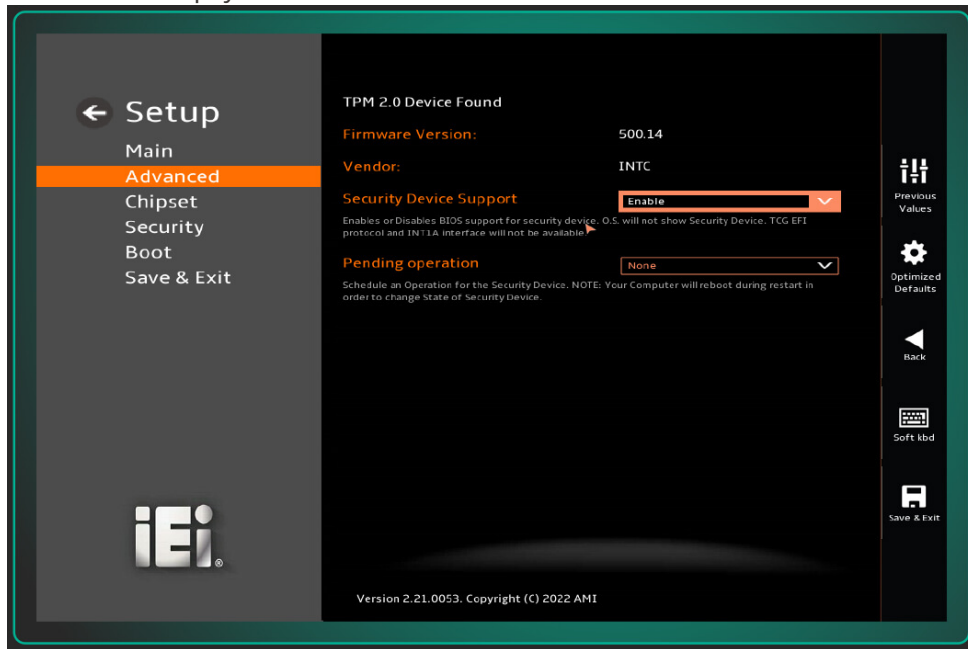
Setup
Main
Advanced
Chipset
Security
Boot
Save & Exit

iEi®

TPM 2.0 Device Found

Firmware Version: 500.14

Vendor: INTC

Security Device Support Enable

Enables or Disables BIOS support for security device. O.S. will not show Security Device. TCG EFI protocol and INT1A interface will not be available.

Pending operation None

Schedule an Operation for the Security Device. NOTE: Your Computer will reboot during restart in order to change State of Security Device.

Version 2.21.0053. Copyright (C) 2022 AMI

Previous Values

Optimized Defaults

Back

Soft kbd

Save & Exit